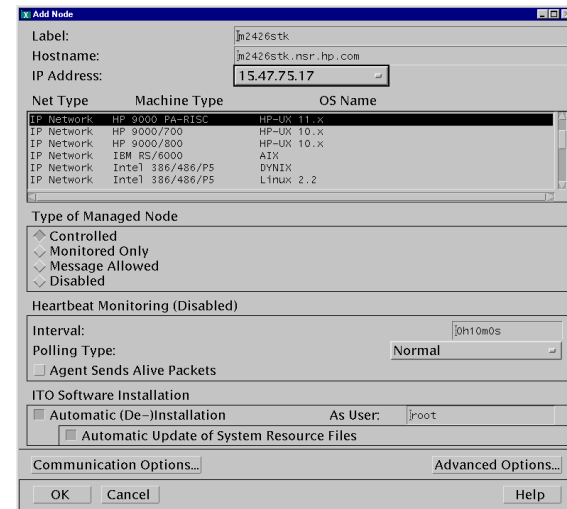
Add Node

Label: m2426stk
Hostname: m2426stk.nsr.hp.com
IP Address: 15.47.75.17

| Net Type | Machine Type | OS Name |
|---|---|---|
| IP Network | HP 9000 PA-RISC | HP-UX 11.x |
| IP Network | HP 9000/700 | HP-UX 10.x |
| IP Network | HP 9000/800 | HP-UX 10.x |
| IP Network | IBM RS/6000 | AIX |
| IP Network | Intel 386/486/P5 | DYNIX |
| IP Network | Intel 386/486/P5 | Linux 2.2 |

Type of Managed Node
Controlled
Monitored Only
Message Allowed
Disabled

Heartbeat Monitoring (Disabled)
Interval: 0h10m0s
Polling Type: Normal
Agent Sends Alive Packets

ITO Software Installation
Automatic (De-)Installation As User: root
Automatic Update of System Resource Files

Communication Options... Advanced Options...

OK Cancel Help